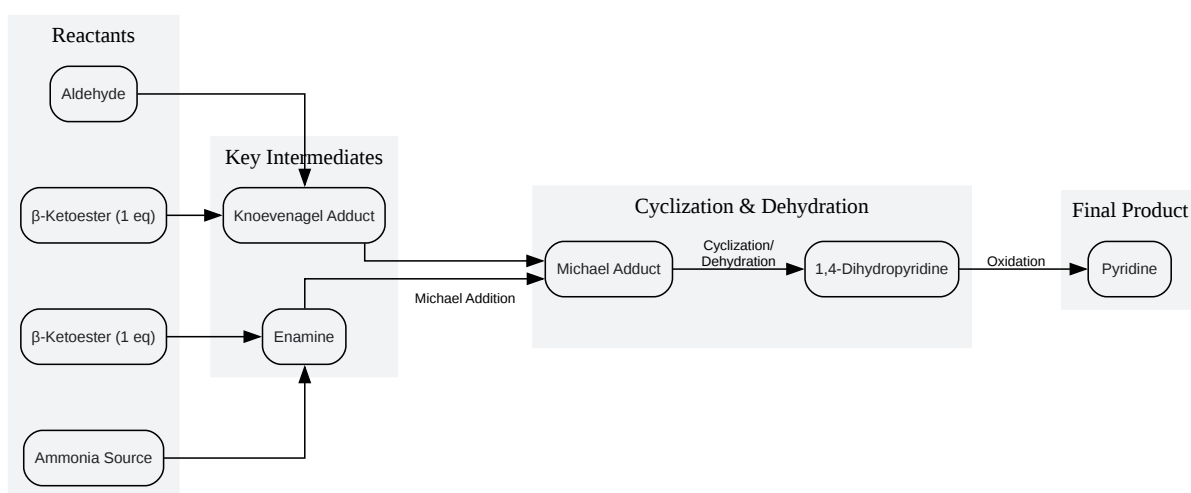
Reactants

Aldehyde

β-Ketoester (1 eq)

β-Ketoester (1 eq)

Ammonia Source

Key Intermediates

Knoevenagel Adduct

Enamine

Michael Addition

Cyclization & Dehydration

Michael Adduct

Cyclization/ Dehydration

1,4-Dihydropyridine

Oxidation

Final Product

Pyridine